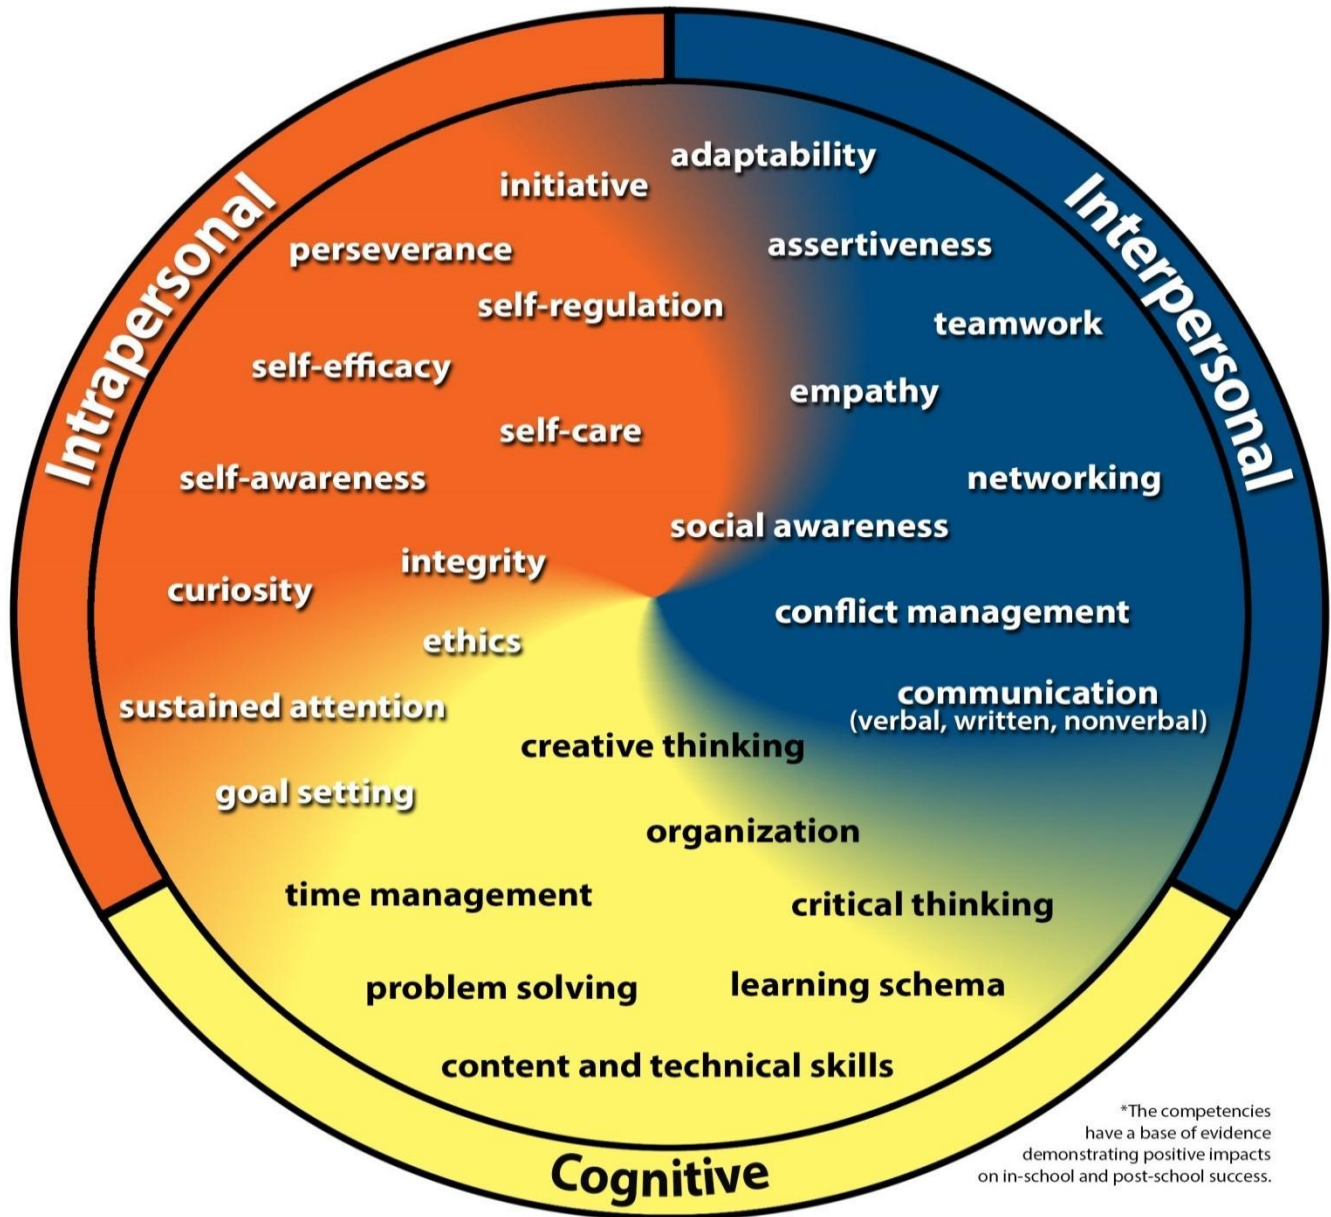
Intrapersonal

Interpersonal

initiative

adaptability

perseverance

assertiveness

self-regulation

teamwork

self-efficacy

empathy

self-care

self-awareness

networking

social awareness

integrity

curiosity

conflict management

ethics

communication
(verbal, written, nonverbal)

sustained attention

creative thinking

goal setting

organization

time management

critical thinking

problem solving

learning schema

content and technical skills

Cognitive

*The competencies have a base of evidence demonstrating positive impacts on in-school and post-school success.